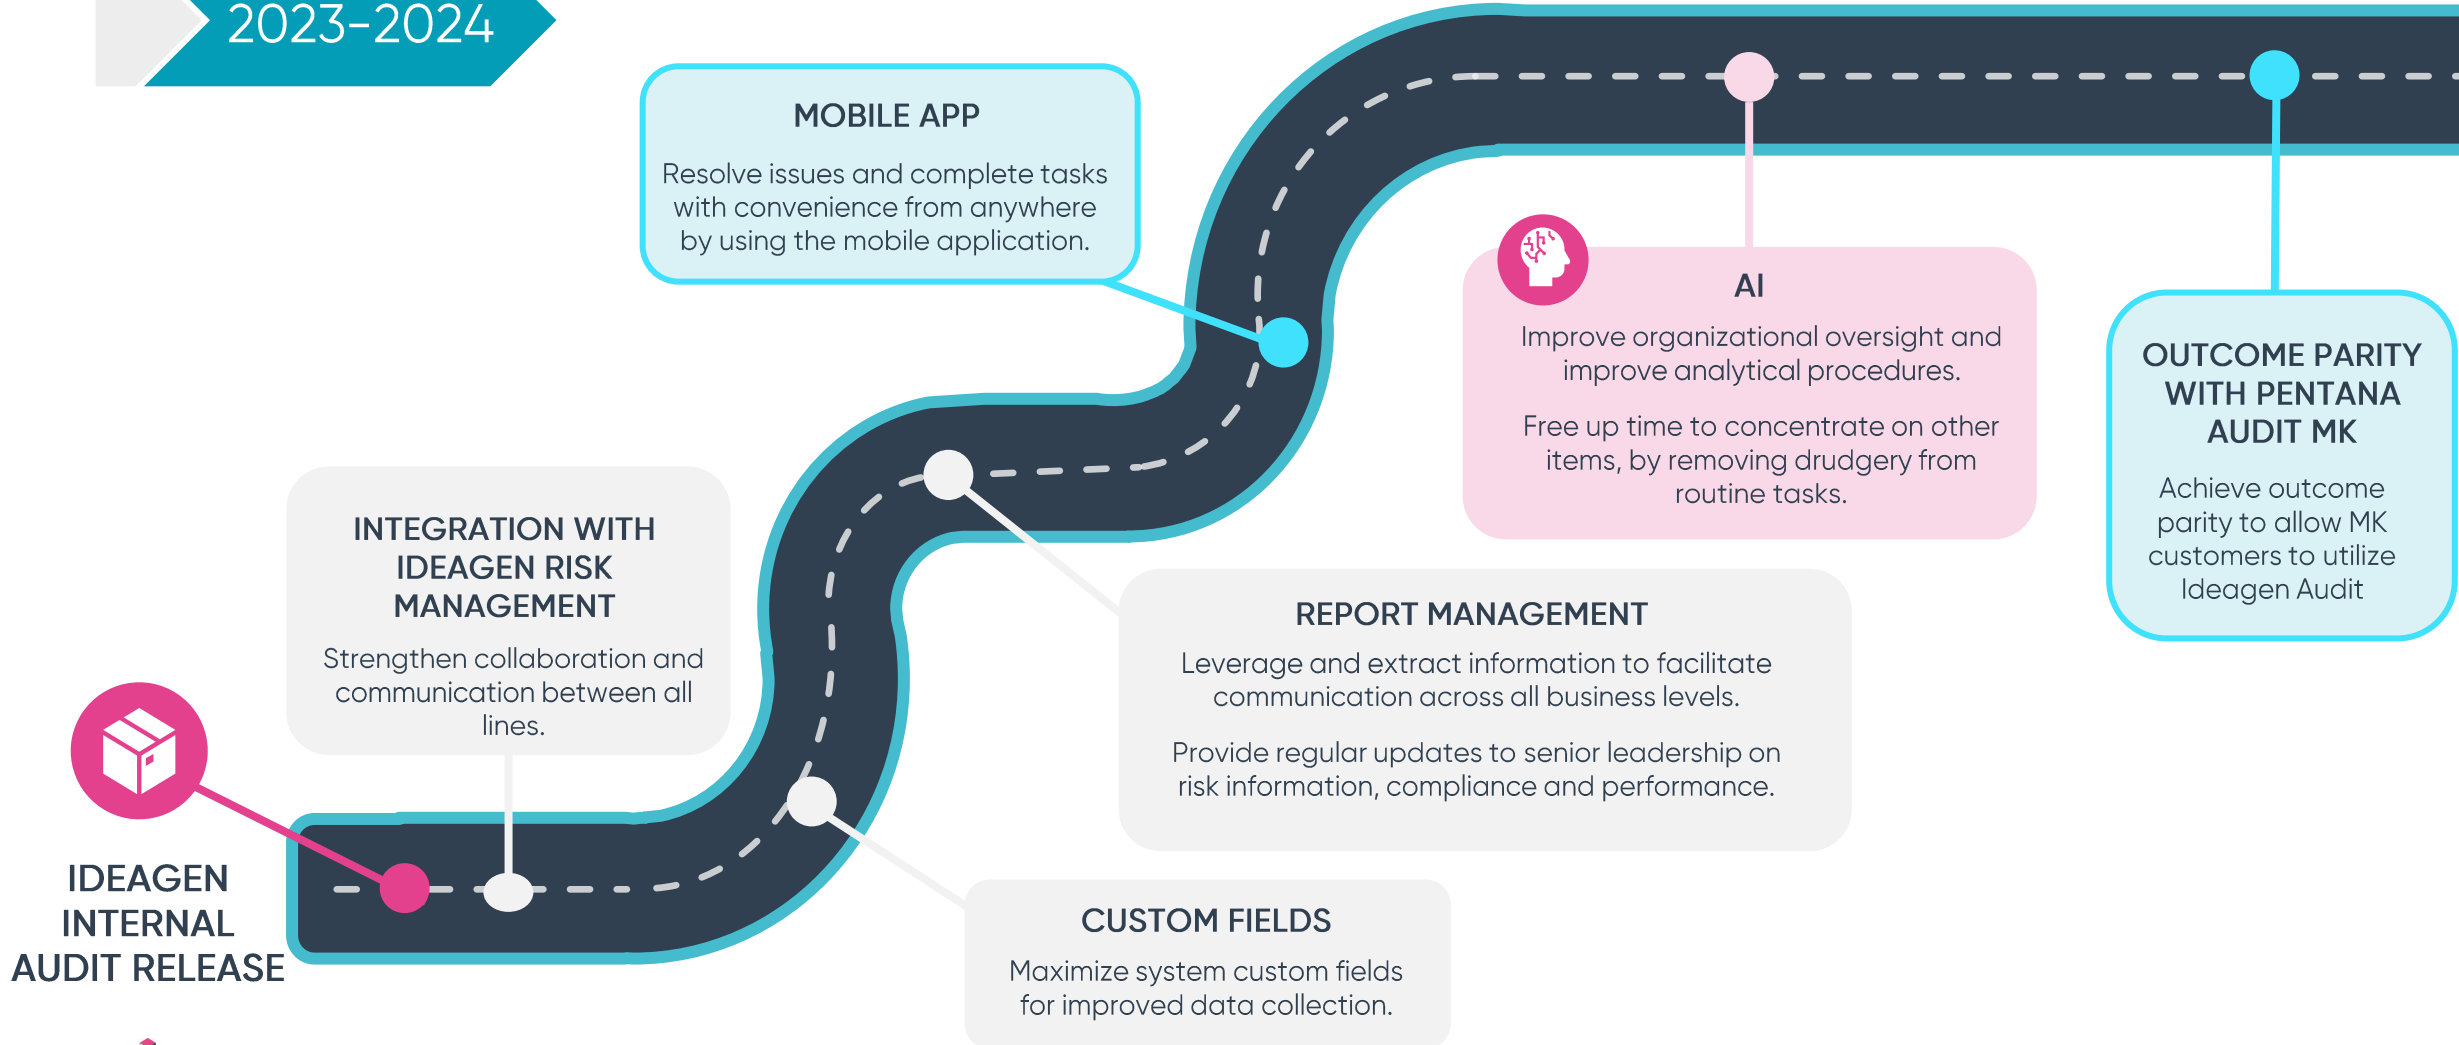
2023-2024

MOBILE APP

Resolve issues and complete tasks with convenience from anywhere by using the mobile application.

AI

Improve organizational oversight and improve analytical procedures.

Free up time to concentrate on other items, by removing drudgery from routine tasks.

OUTCOME PARITY WITH PENTANA AUDIT MK

Achieve outcome parity to allow MK customers to utilize Ideagen Audit

INTEGRATION WITH IDEAGEN RISK MANAGEMENT

Strengthen collaboration and communication between all lines.

REPORT MANAGEMENT

Leverage and extract information to facilitate communication across all business levels.

Provide regular updates to senior leadership on risk information, compliance and performance.

IDEAGEN INTERNAL AUDIT RELEASE

CUSTOM FIELDS

Maximize system custom fields for improved data collection.